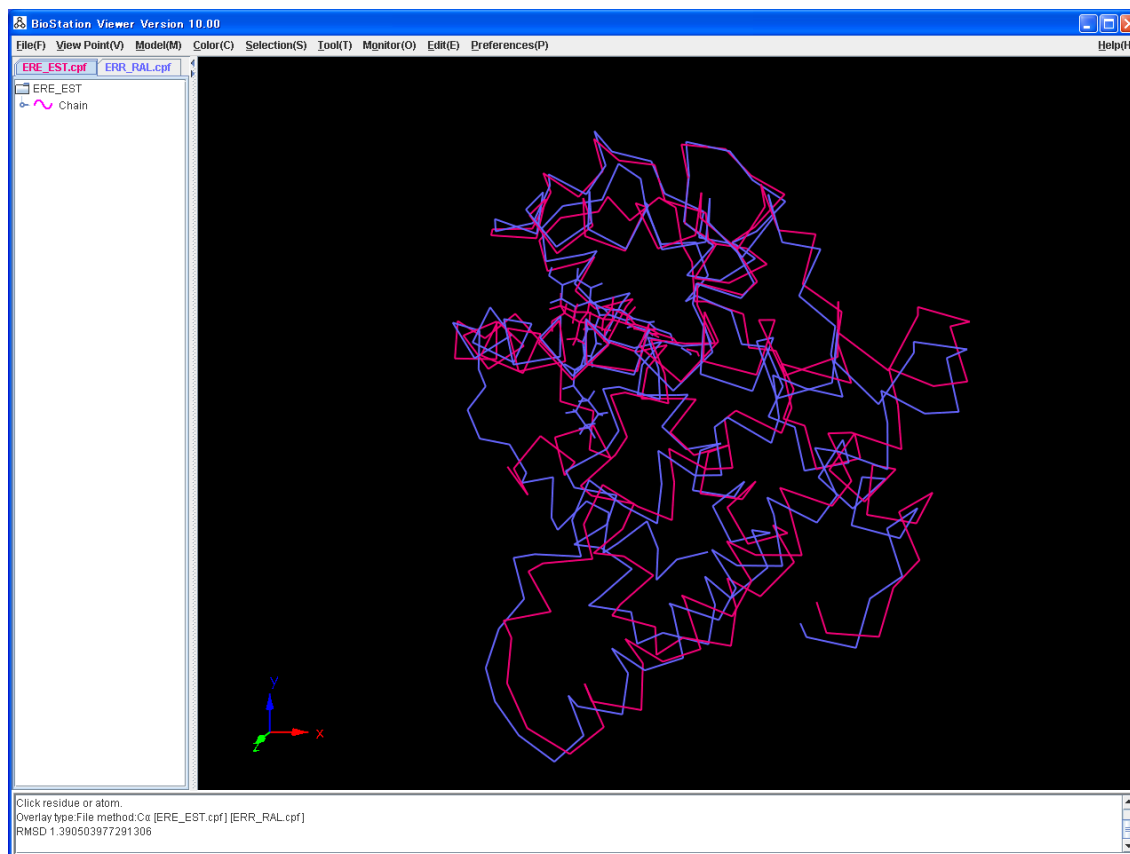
BioStation Viewer Version 10.00

File(F) View Point(V) Model(M) Color(C) Selection(S) Tool(T) Monitor(O) Edit(E) Preferences(P) Help(H

ERE_EST.cpf ERR_RAL.cpf

ERE_EST
Chain

y
z
x

Click residue or atom.
Overlay type:File method:Cα [ERE_EST.cpf ] [ERR_RAL.cpf ]
RMSD 1.390503977291306